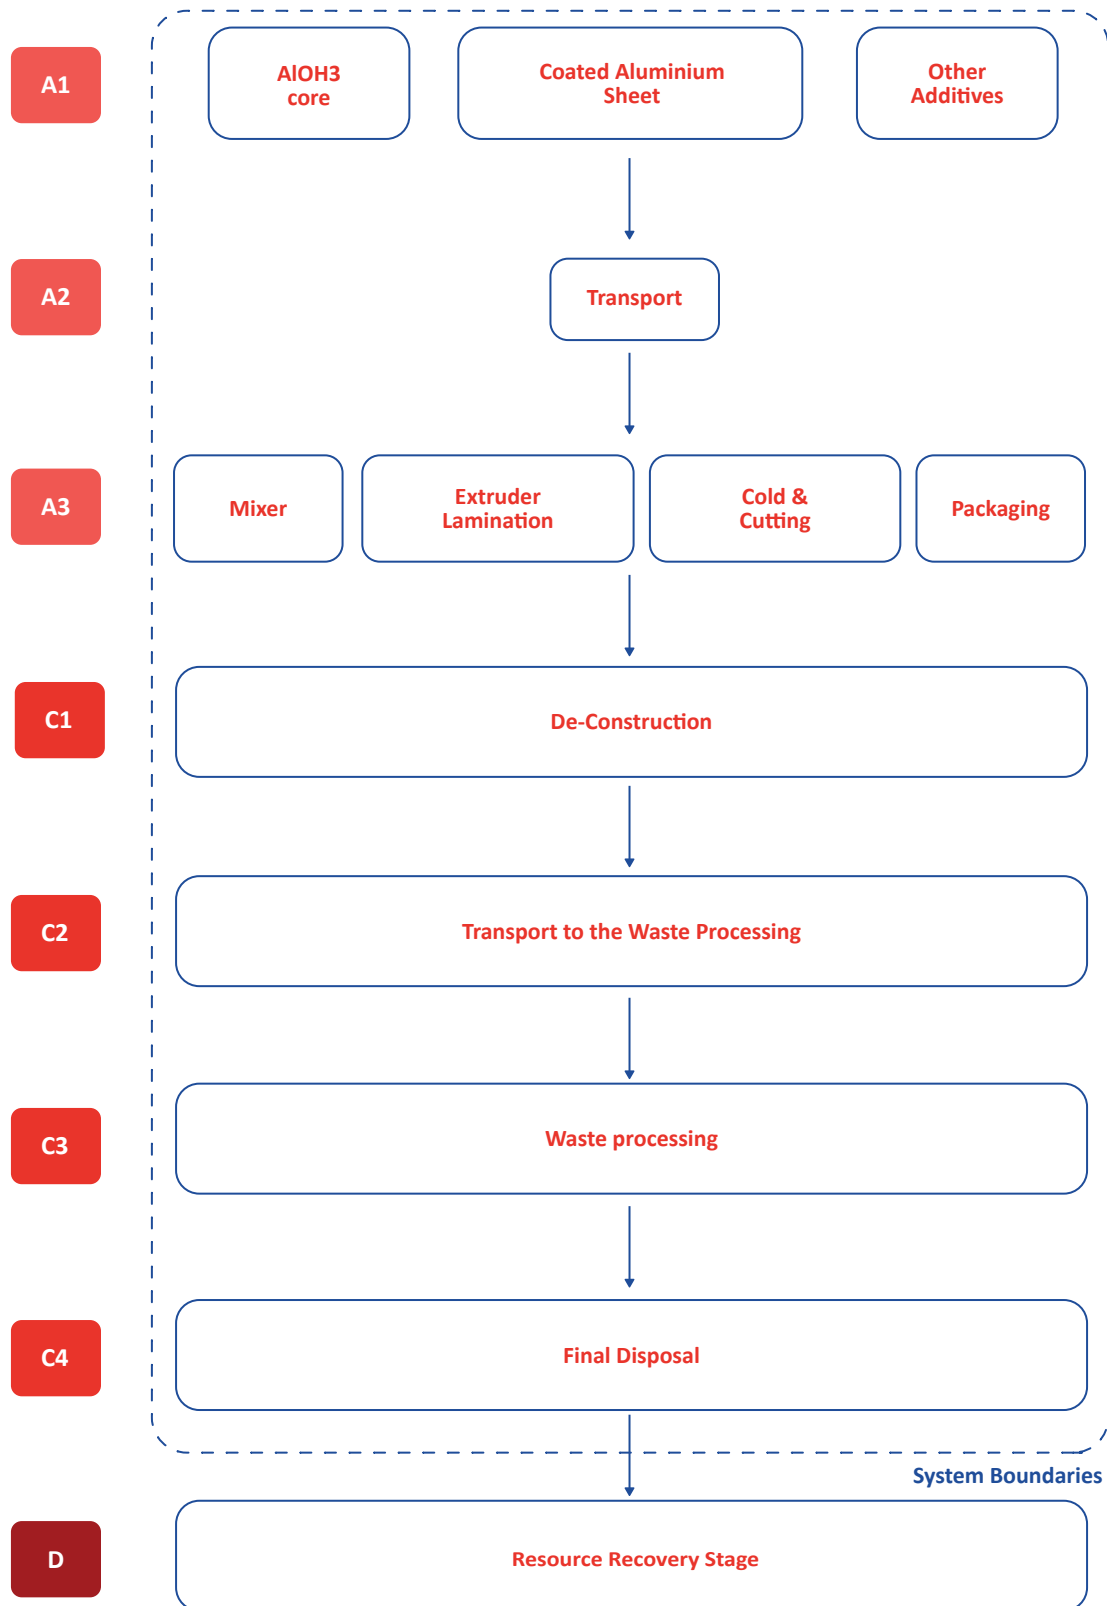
A1

AlOH3 core

Coated Aluminium Sheet

Other Additives

A2

Transport

A3

Mixer

Extruder Lamination

Cold & Cutting

Packaging

C1

De-Construction

C2

Transport to the Waste Processing

C3

Waste processing

C4

Final Disposal

System Boundaries

D

Resource Recovery Stage